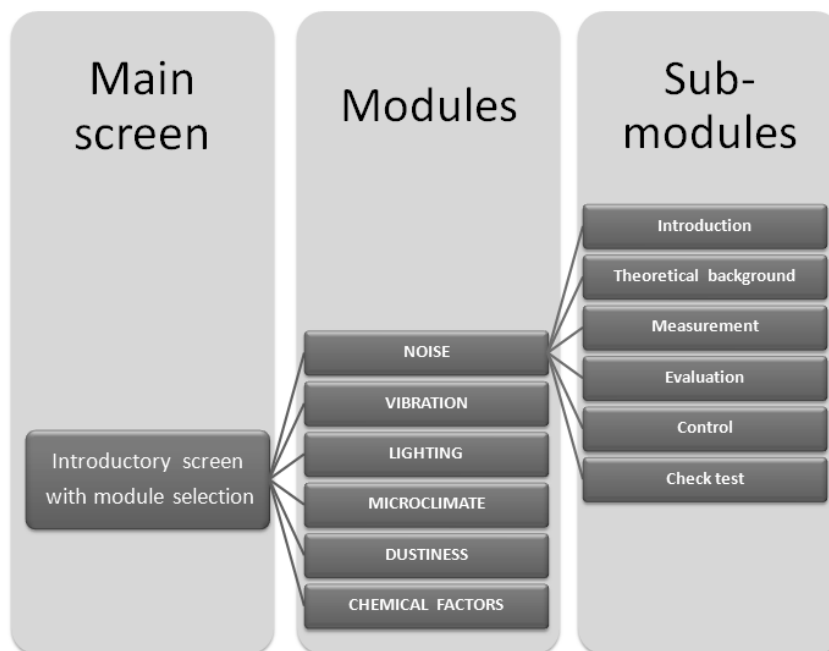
Main screen

Modules

Sub-modules

Introductory screen with module selection

NOISE

VIBRATION

LIGHTING

MICROCLIMATE

DUSTINESS

CHEMICAL FACTORS

Introduction

Theoretical background

Measurement

Evaluation

Control

Check test